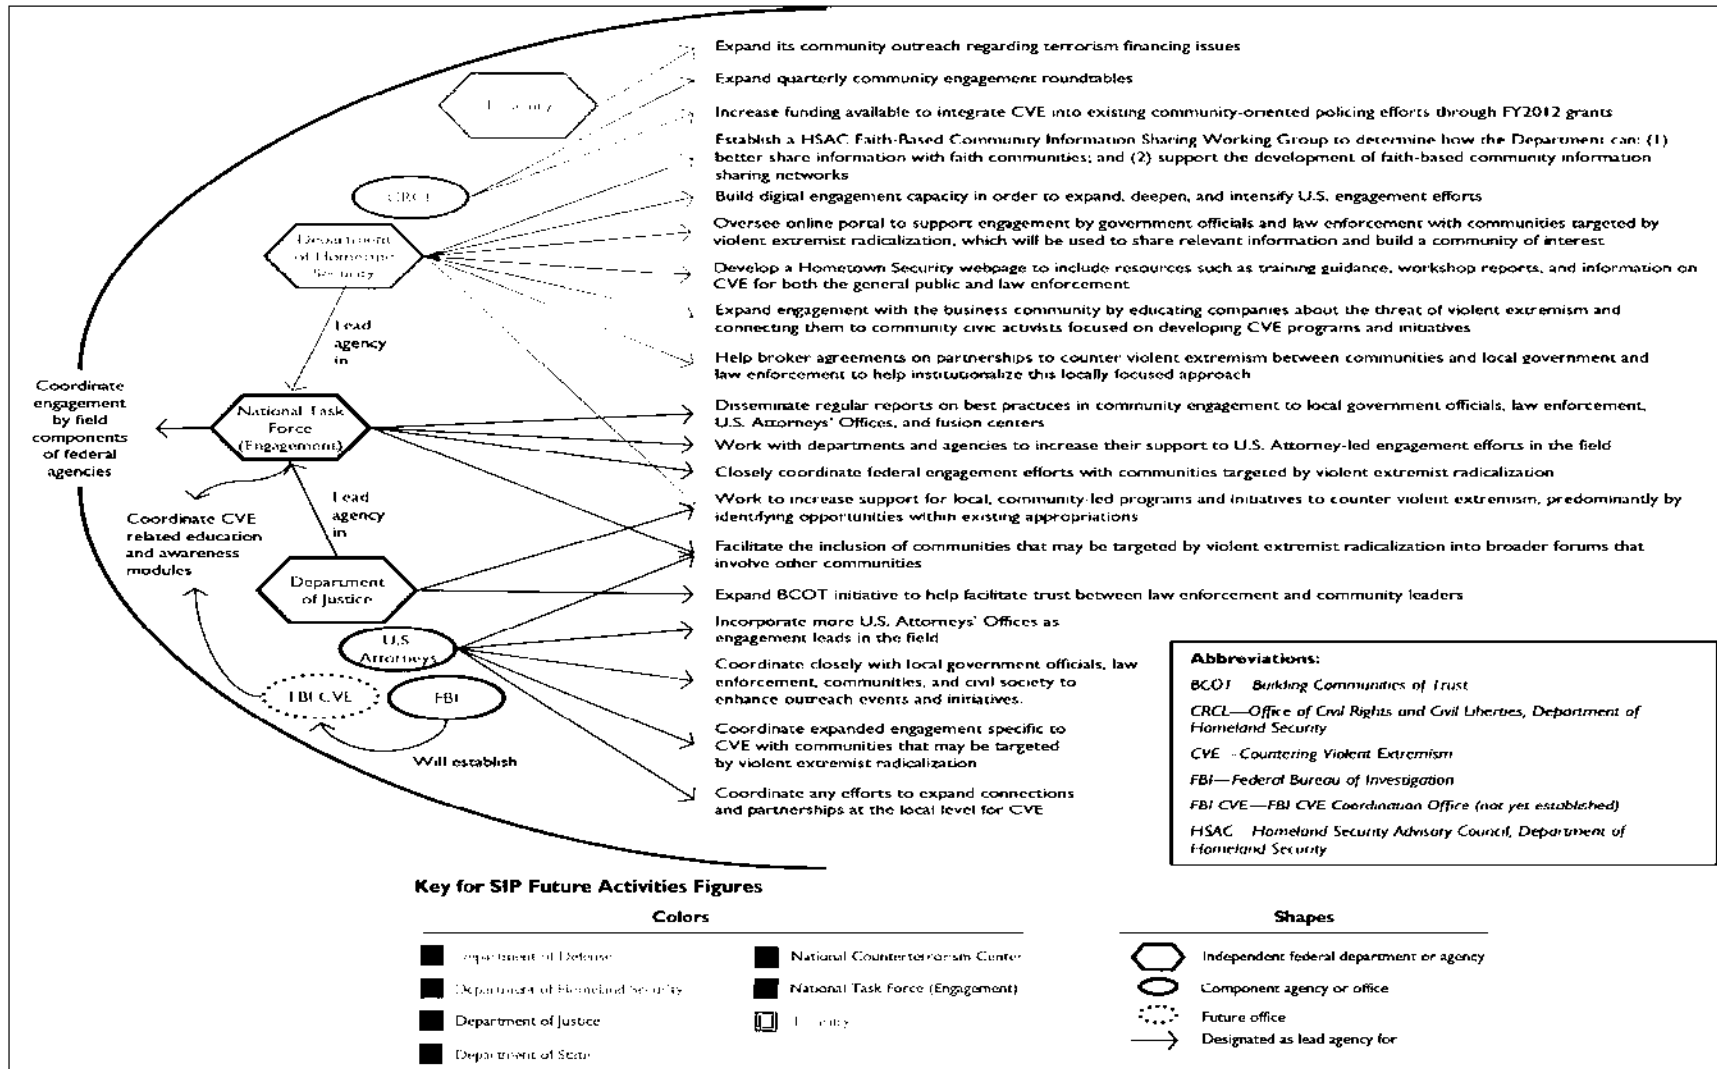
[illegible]

CRCL

Department of Homeland Security

Lead agency in

Coordinate engagement by field components of federal agencies

National Task Force (Engagement)

Lead agency in

Coordinate CVE related education and awareness modules

Department of Justice

U.S. Attorneys

FBI CVE

FBI

Will establish

Expand its community outreach regarding terrorism financing issues

Expand quarterly community engagement roundtables

Increase funding available to integrate CVE into existing community-oriented policing efforts through FY2012 grants

Establish a HSAC Faith-Based Community Information Sharing Working Group to determine how the Department can: (1) better share information with faith communities; and (2) support the development of faith-based community information sharing networks

Build digital engagement capacity in order to expand, deepen, and intensify U.S. engagement efforts

Oversee online portal to support engagement by government officials and law enforcement with communities targeted by violent extremist radicalization, which will be used to share relevant information and build a community of interest

Develop a Hometown Security webpage to include resources such as training guidance, workshop reports, and information on CVE for both the general public and law enforcement

Expand engagement with the business community by educating companies about the threat of violent extremism and connecting them to community civic activists focused on developing CVE programs and initiatives

Help broker agreements on partnerships to counter violent extremism between communities and local government and law enforcement to help institutionalize this locally focused approach

Disseminate regular reports on best practices in community engagement to local government officials, law enforcement, U.S. Attorneys' Offices, and fusion centers

Work with departments and agencies to increase their support to U.S. Attorney-led engagement efforts in the field

Closely coordinate federal engagement efforts with communities targeted by violent extremist radicalization

Work to increase support for local, community-led programs and initiatives to counter violent extremism, predominantly by identifying opportunities within existing appropriations

Facilitate the inclusion of communities that may be targeted by violent extremist radicalization into broader forums that involve other communities

Expand BCOT initiative to help facilitate trust between law enforcement and community leaders

Incorporate more U.S. Attorneys' Offices as engagement leads in the field

Coordinate closely with local government officials, law enforcement, communities, and civil society to enhance outreach events and initiatives.

Coordinate expanded engagement specific to CVE with communities that may be targeted by violent extremist radicalization

Coordinate any efforts to expand connections and partnerships at the local level for CVE

Abbreviations:
BCOT—Building Communities of Trust
CRCL—Office of Civil Rights and Civil Liberties, Department of Homeland Security
CVE—Countering Violent Extremism
FBI—Federal Bureau of Investigation
FBI CVE—FBI CVE Coordination Office (not yet established)
HSAC—Homeland Security Advisory Council, Department of Homeland Security

Key for SIP Future Activities Figures

Colors
Department of Defense
Department of Homeland Security
Department of Justice
Department of State
National Counterterrorism Center
National Task Force (Engagement)
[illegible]

Shapes
Independent federal department or agency
Component agency or office
Future office
Designated as lead agency for